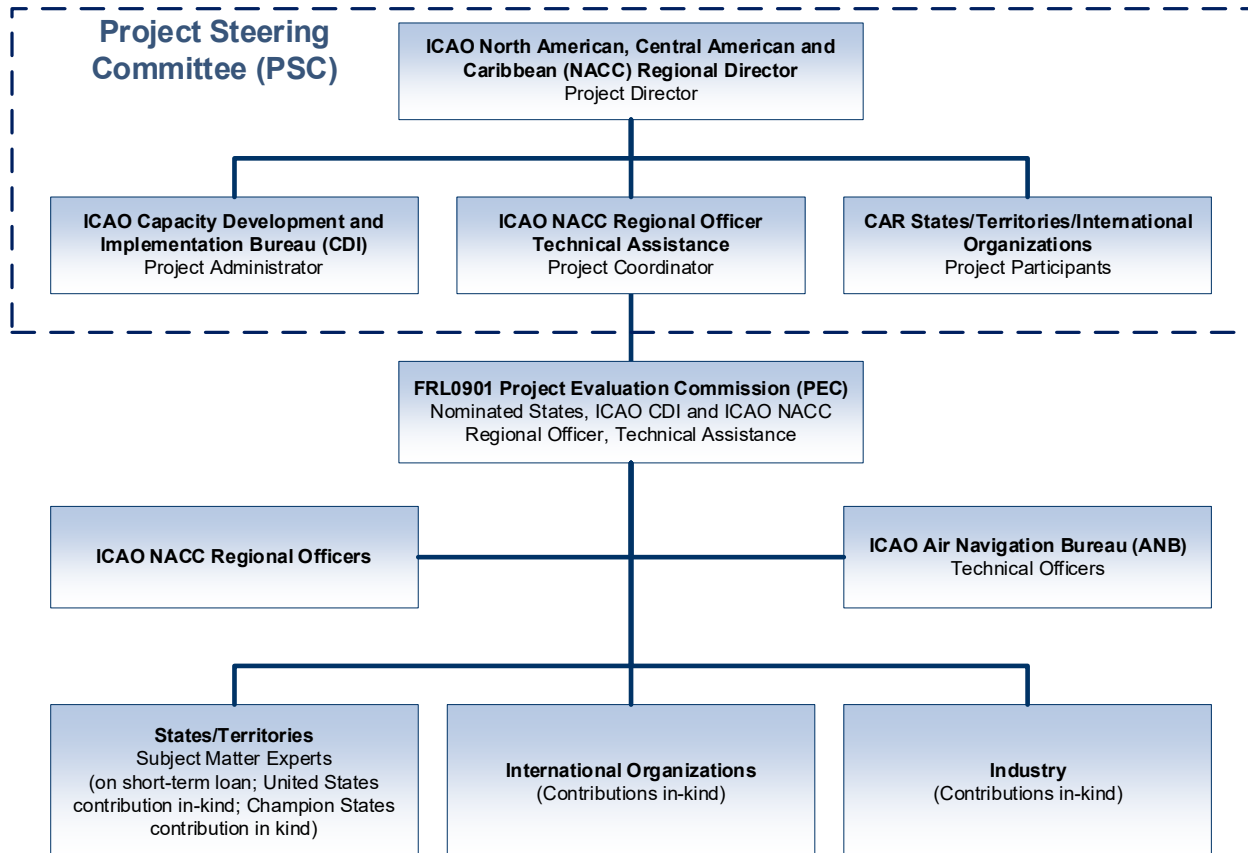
Project Steering Committee (PSC)

ICAO North American, Central American and Caribbean (NACC) Regional Director
Project Director

ICAO Capacity Development and Implementation Bureau (CDI)
Project Administrator

ICAO NACC Regional Officer Technical Assistance
Project Coordinator

CAR States/Territories/International Organizations
Project Participants

FRL0901 Project Evaluation Commission (PEC)
Nominated States, ICAO CDI and ICAO NACC Regional Officer, Technical Assistance

ICAO NACC Regional Officers

ICAO Air Navigation Bureau (ANB)
Technical Officers

States/Territories
Subject Matter Experts (on short-term loan; United States contribution in-kind; Champion States contribution in kind)

International Organizations
(Contributions in-kind)

Industry
(Contributions in-kind)